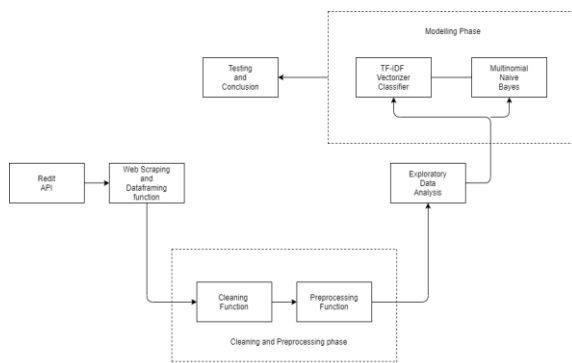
Modelling Phase

Testing and Conclusion

TF-IDF Vectorizer Classifier

Multinomial Naive Bayes

Redit API

Web Scraping and Dataframing function

Exploratory Data Analysis

Cleaning Function

Preprocessing Function

Cleaning and Preprocessing phase